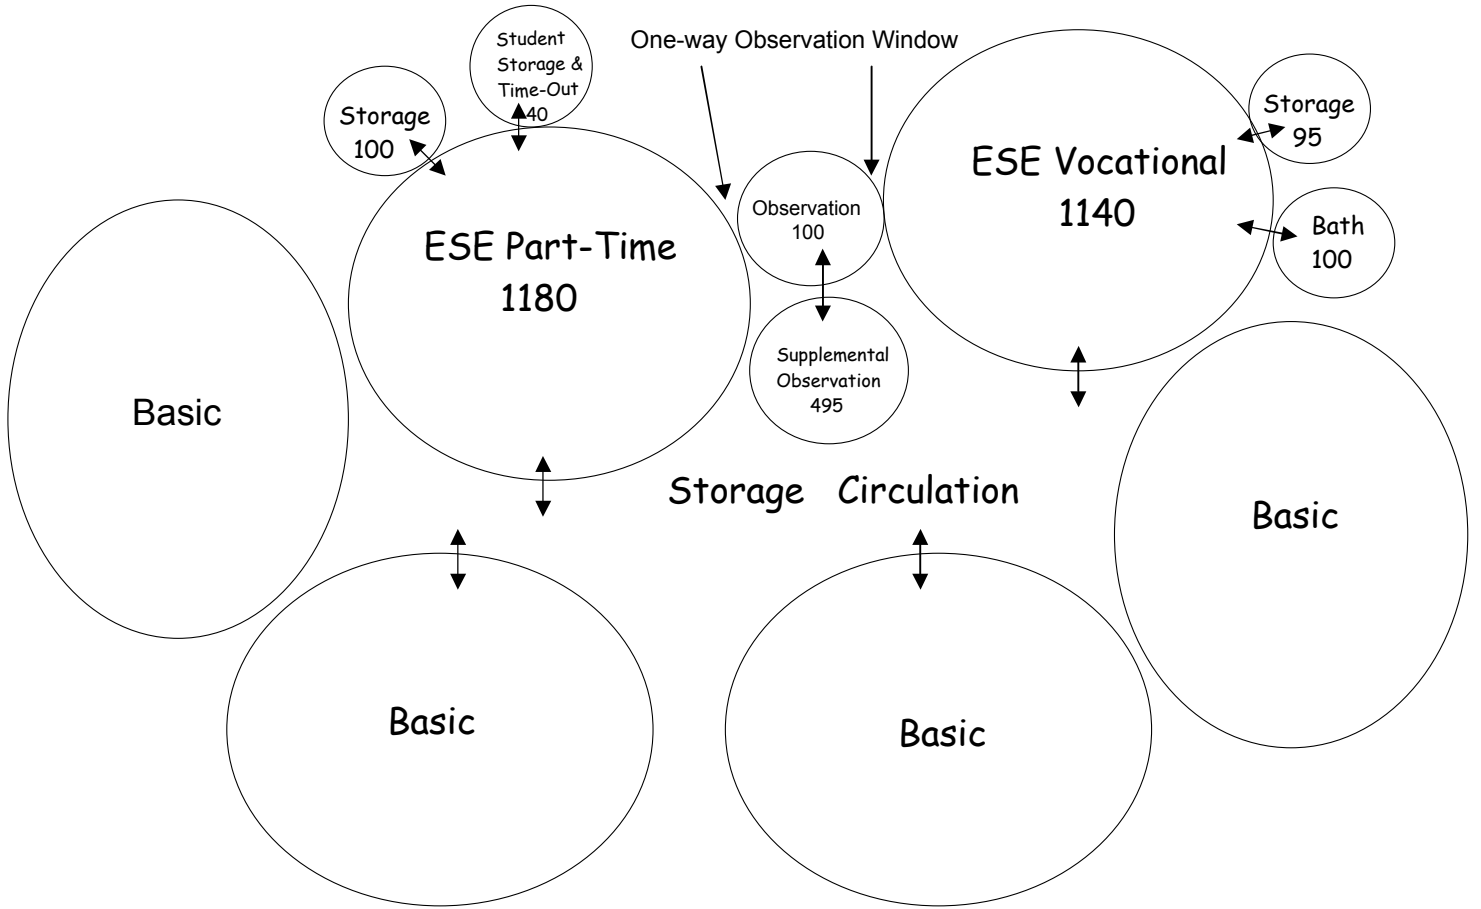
Student Storage & Time-Out 40

One-way Observation Window

Storage 100

ESE Part-Time 1180

Observation 100

ESE Vocational 1140

Storage 95

Bath 100

Supplemental Observation 495

Basic

Storage Circulation

Basic

Basic

Basic